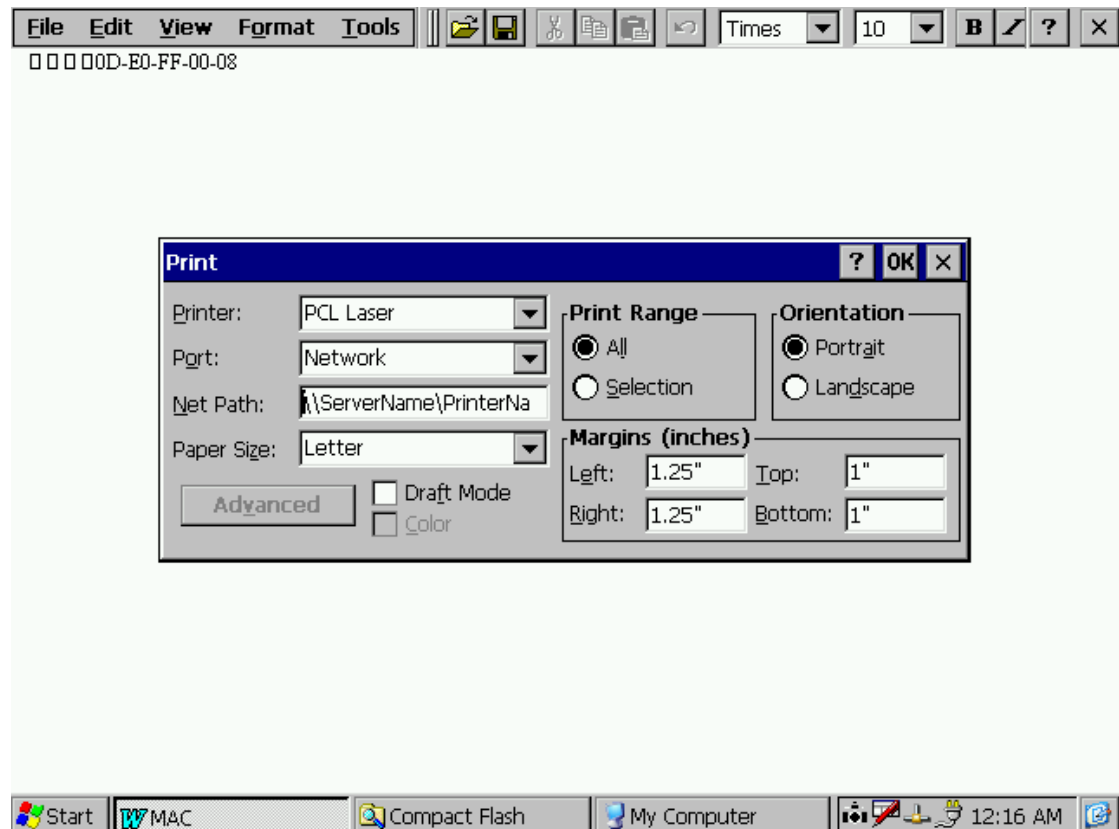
File Edit View Format Tools Times 10 B I ? ×

□□□□0D-E0-FF-00-08

Print ? OK ×

Printer: PCL Laser

Port: Network

Net Path: \\ServerName\PrinterNa

Paper Size: Letter

Advanced

Draft Mode

Color

Print Range

All

Selection

Orientation

Portrait

Landscape

Margins (inches)

Left: 1.25"

Top: 1"

Right: 1.25"

Bottom: 1"

Start MAC Compact Flash My Computer 12:16 AM